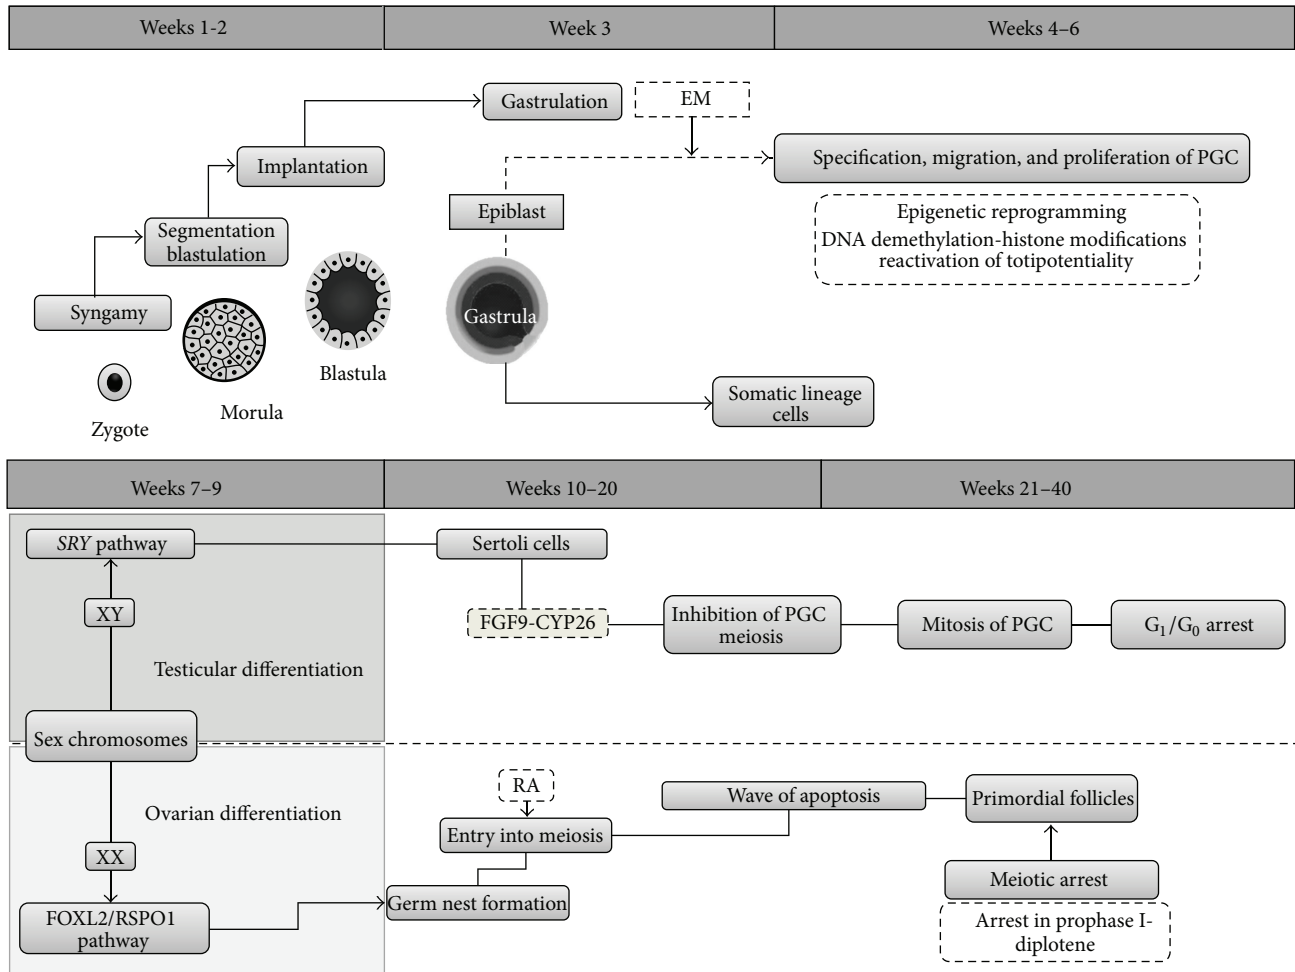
| Weeks 1-2 | Week 3 | Weeks 4–6 |
|---|---|---|

Gastrulation

EM

Implantation

Specification, migration, and proliferation of PGC

Epigenetic reprogramming
DNA demethylation-histone modifications
reactivation of totipotentiality

Epiblast

Segmentation blastulation

Syngamy

Blastula

Gastrula

Zygote

Morula

Somatic lineage cells

| Weeks 7–9 | Weeks 10–20 | Weeks 21–40 |
|---|---|---|

*SRY* pathway

Sertoli cells

XY

FGF9-CYP26

Inhibition of PGC meiosis

Mitosis of PGC

$G_1/G_0$ arrest

Testicular differentiation

Sex chromosomes

RA

Wave of apoptosis

Primordial follicles

Ovarian differentiation

Entry into meiosis

XX

Meiotic arrest

FOXL2/RSPO1 pathway

Germ nest formation

Arrest in prophase I-diplotene